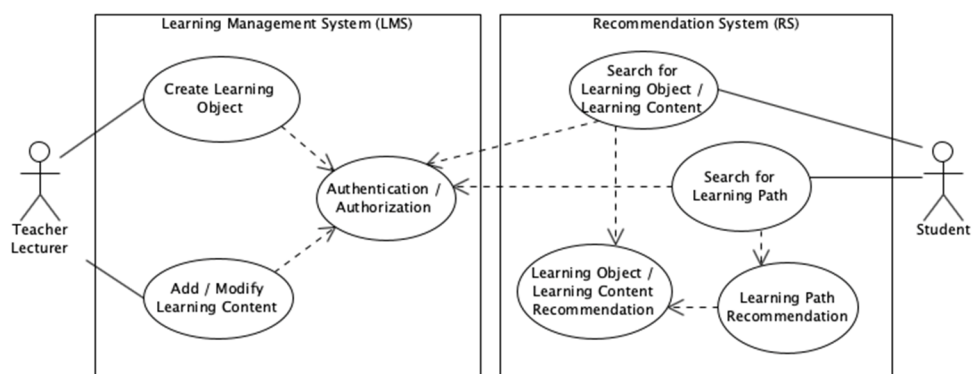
Learning Management System (LMS)

Create Learning Object

Authentication / Authorization

Add / Modify Learning Content

Teacher Lecturer

Recommendation System (RS)

Search for Learning Object / Learning Content

Search for Learning Path

Learning Object / Learning Content Recommendation

Learning Path Recommendation

Student